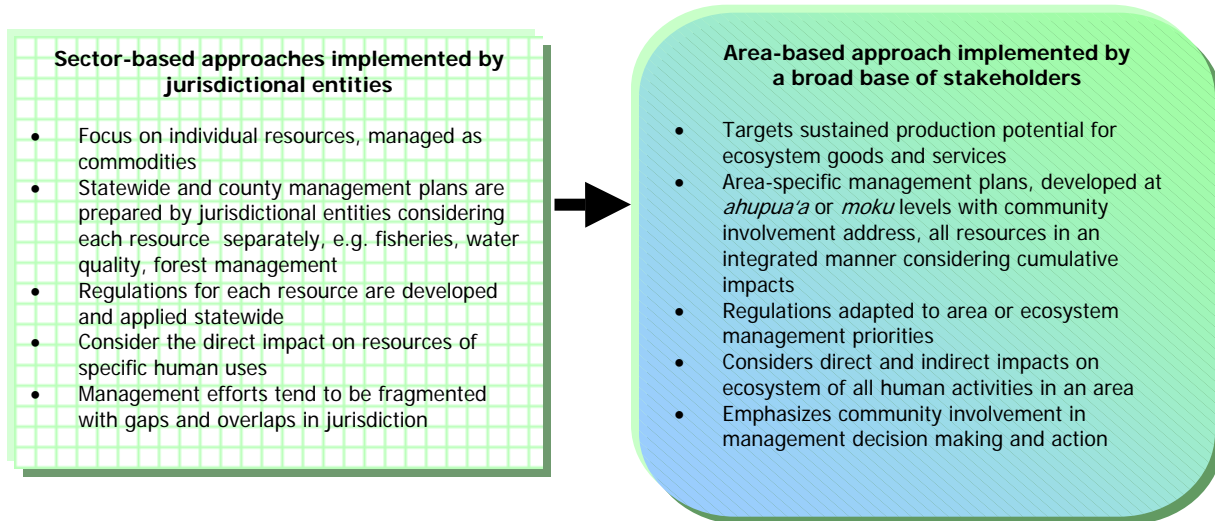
**Sector-based approaches implemented by jurisdictional entities**

- Focus on individual resources, managed as commodities
- Statewide and county management plans are prepared by jurisdictional entities considering each resource separately, e.g. fisheries, water quality, forest management
- Regulations for each resource are developed and applied statewide
- Consider the direct impact on resources of specific human uses
- Management efforts tend to be fragmented with gaps and overlaps in jurisdiction

**Area-based approach implemented by a broad base of stakeholders**

- Targets sustained production potential for ecosystem goods and services
- Area-specific management plans, developed at *ahupua'a* or *moku* levels with community involvement address, all resources in an integrated manner considering cumulative impacts
- Regulations adapted to area or ecosystem management priorities
- Considers direct and indirect impacts on ecosystem of all human activities in an area
- Emphasizes community involvement in management decision making and action